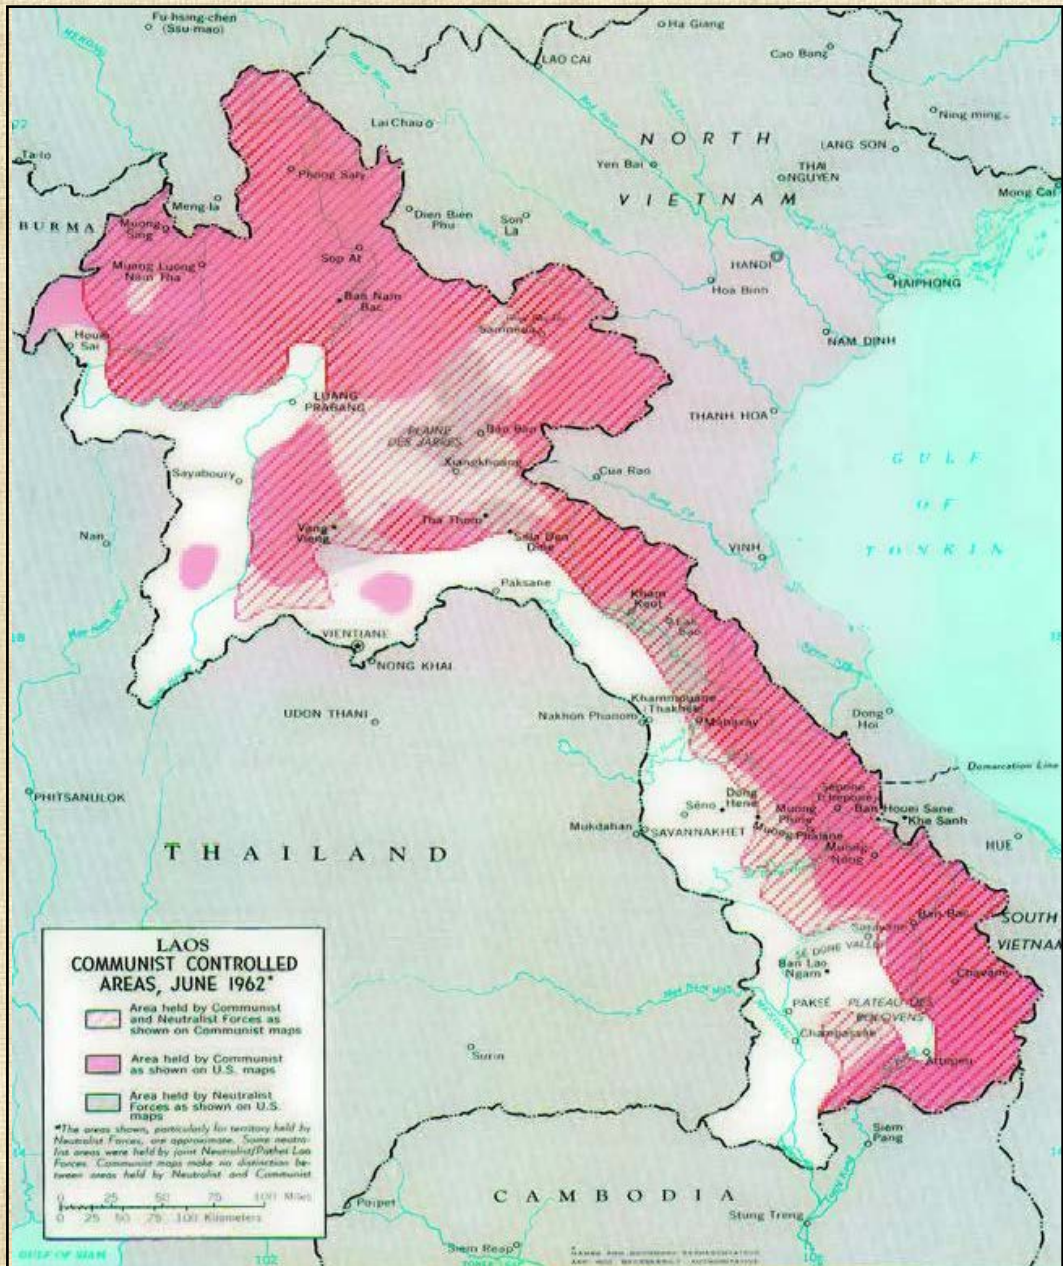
Fu-hsing-chen
(Ssu-mao)

Ha Giang

LAO CAI

Cao Bang

Ning ming

Lai Chau

NORTH

LANG SON

Yen Bai

THAI NGUYEN

VIETNAM

Mong Cai

Phong Saly

Meng-la

BURMA

Muong Sing

Dien Bien Phu

Son La

Sop At

Muong Luong Nam Tha

HANOI

Hoa Binh

HAIPHONG

Ban Nam Bac

Houei Sai

Samneua

NAM DINH

LUANG PRABANG

PLAINE DES JARRES

Ban Ban

THANH HOA

Xiangkhoang

Sayaboury

Cua Rao

GULF OF TONKIN

Tha Thom

Vang Vieng

Nan

Sala Phou Dine

VINH

Paksane

Kham Keut

Lak Sao

VIENTIANE

NONG KHAI

Khammouane (Thakhek)

UDON THANI

Nakhon Phanom

Mahaxay

Dong Hoi

Demarcation Line

PHITSANULOK

Sepone (Tchepone)

Ban Houei Sane

Khe Sanh

Seno

Dong Hene

Muong Phine

Mukdahan

SAVANNAKHET

Muong Phalane

HUE

THAILAND

Muong Nong

Ban Bac

SOUTH VIETNAM

Saravane

SE DONE VALLEY

Ban Lao Ngam

Chavane

PAKSE

PLATEAU DES BOLOVENS

Champassak

Attopeu

Surin

Siem Pang

LAOS
COMMUNIST CONTROLLED AREAS, JUNE 1962*

Area held by Communist and Neutralist Forces as shown on Communist maps

Area held by Communist as shown on U.S. maps

Area held by Neutralist Forces as shown on U.S. maps

*The areas shown, particularly for territory held by Neutralist Forces, are approximate. Some neutralist areas were held by joint Neutralist/Pathet Lao Forces. Communist maps make no distinction between areas held by Neutralist and Communist

0 25 50 75 100 Miles
0 25 50 75 100 Kilometers

Poipet

CAMBODIA

Stung Treng

Siem Reap

GULF OF SIAM

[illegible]